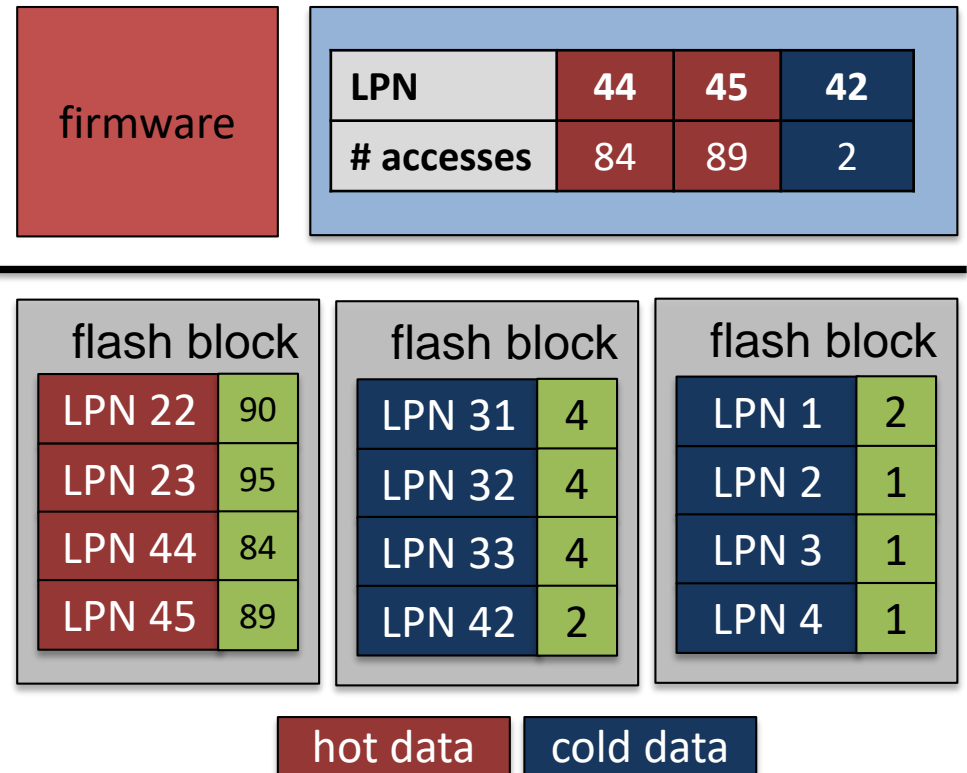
firmware

| LPN | 44 | 45 | 42 |
|---|---|---|---|
| # accesses | 84 | 89 | 2 |

flash block

| LPN 22 | 90 |
|---|---|
| LPN 23 | 95 |
| LPN 44 | 84 |
| LPN 45 | 89 |

flash block

| LPN 31 | 4 |
|---|---|
| LPN 32 | 4 |
| LPN 33 | 4 |
| LPN 42 | 2 |

flash block

| LPN 1 | 2 |
|---|---|
| LPN 2 | 1 |
| LPN 3 | 1 |
| LPN 4 | 1 |

hot data
cold data